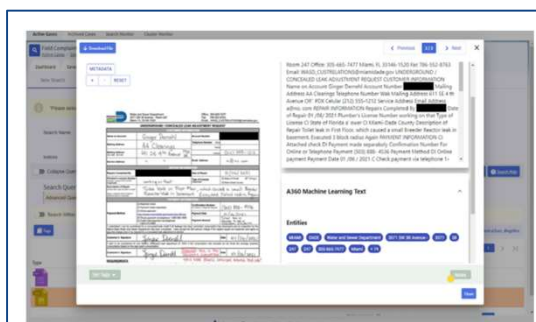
Active Cases Archived Cases Search Results Classic Monitor

Download File

METADATA

RESET

Previous 3/3 Next

Room 247 Office: 305-663-7477 Miami, FL 33146-1520 Fax 786-552-8763 Email: WASD_CUSTRELATIONS@miamidade.gov UNDERGROUND / CONCEALED LEAK ADJUSTMENT REQUEST CUSTOMER INFORMATION Name on Account Singer Demehl Account Number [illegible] Mailing Address AA Cleanings Telephone Number Mailing Address 411 SE 4 th Avenue OR' POB Cellular (212) 555-1212 Service Address Email Address adhoc. com REPAIR INFORMATION Repairs Completed By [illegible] Date of Repair 01 /06 / 2021 Plumber's License Number working on that Type of License Cl State of Florida ir ever Cl Miami-Dade County Description of Repair Toilet leak in First Floor, which caused a small Breeder Reactor leak in basement. Excused 3 block radius again PAYMENT INFORMATION Cl Attached check Cl Payment made separately Confirmation Number for Online or Telephone Payment (503) 886- 4536 Payment Method Cl Online payment Payment Date 01 /06 / 2021 C Check payment via telephone 1-

A360 Machine Learning Text

Entities

Miami 33433 Water and Sewer Department 2021 SW 5th Avenue 2021 SE 2021 SE 305-663-7477 Miami FL

Singer Demehl
AA Cleanings
411 SE 4th Avenue
Singer Demehl